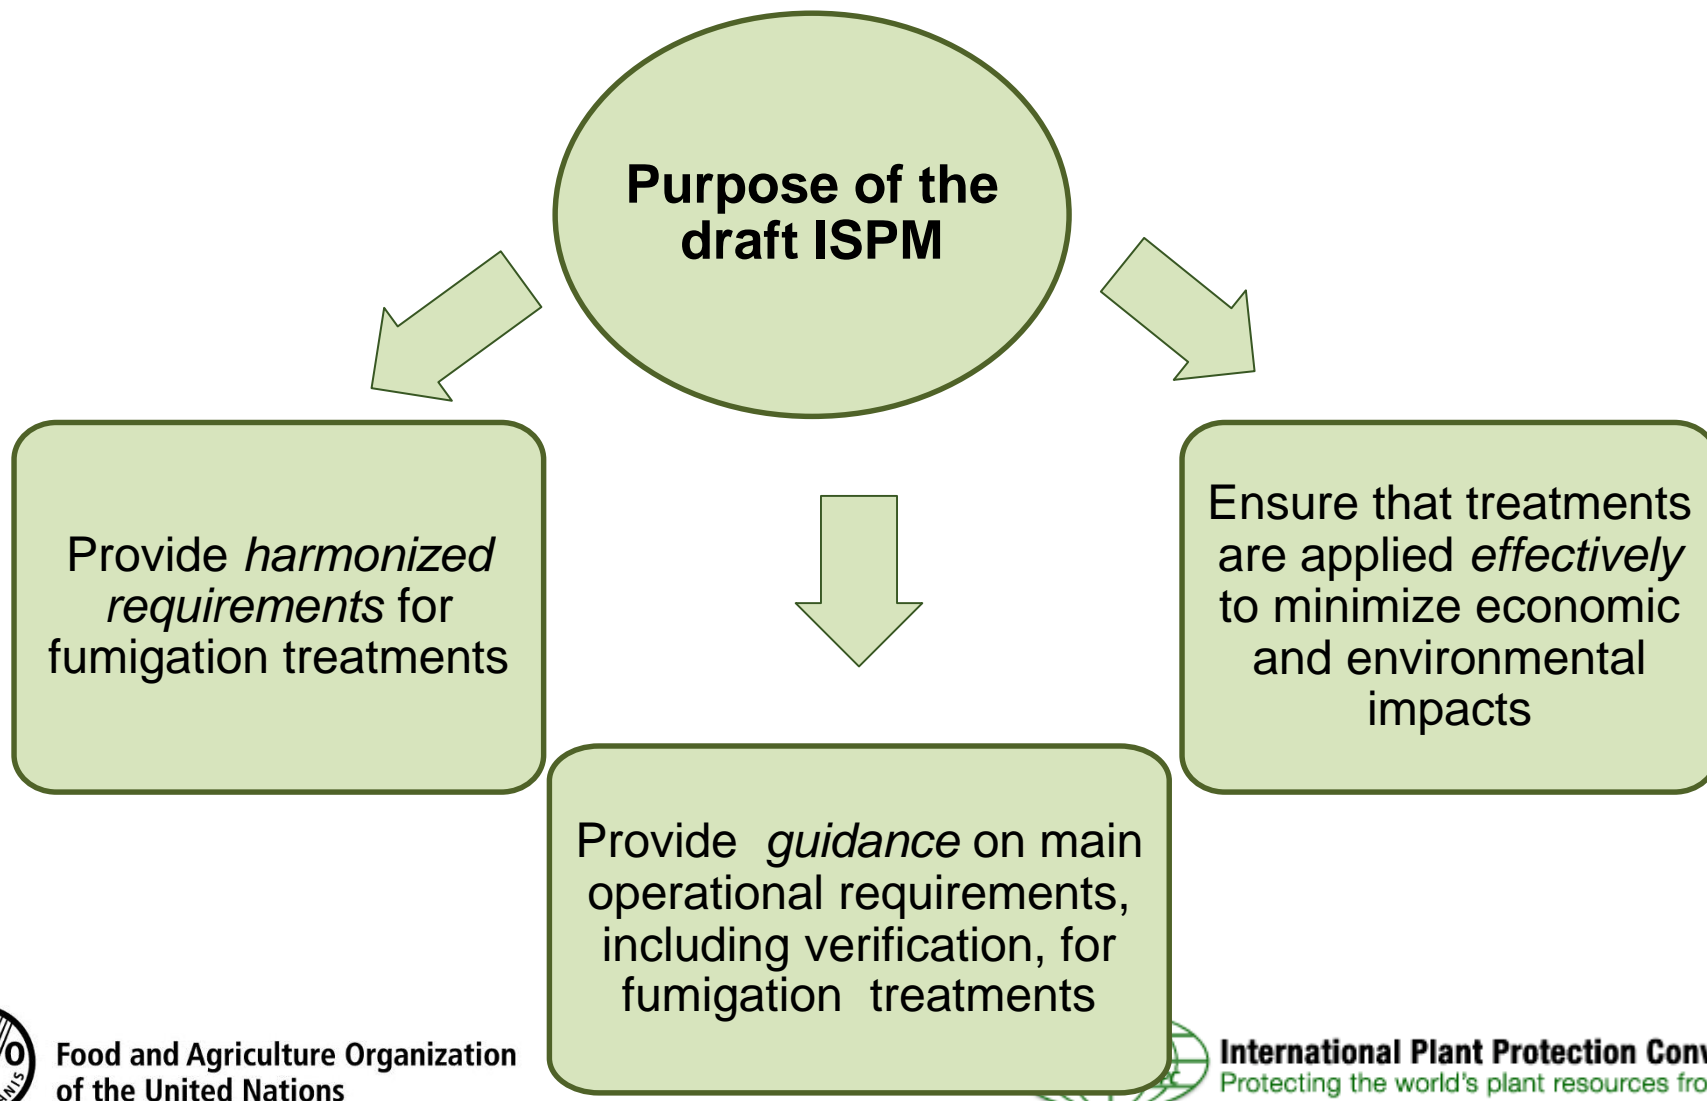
Purpose of the draft ISPM

Provide *harmonized requirements* for fumigation treatments

Ensure that treatments are applied *effectively* to minimize economic and environmental impacts

Provide *guidance* on main operational requirements, including verification, for fumigation treatments

Food and Agriculture Organization of the United Nations

International Plant Protection Conv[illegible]
Protecting the world's plant resources fro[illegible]